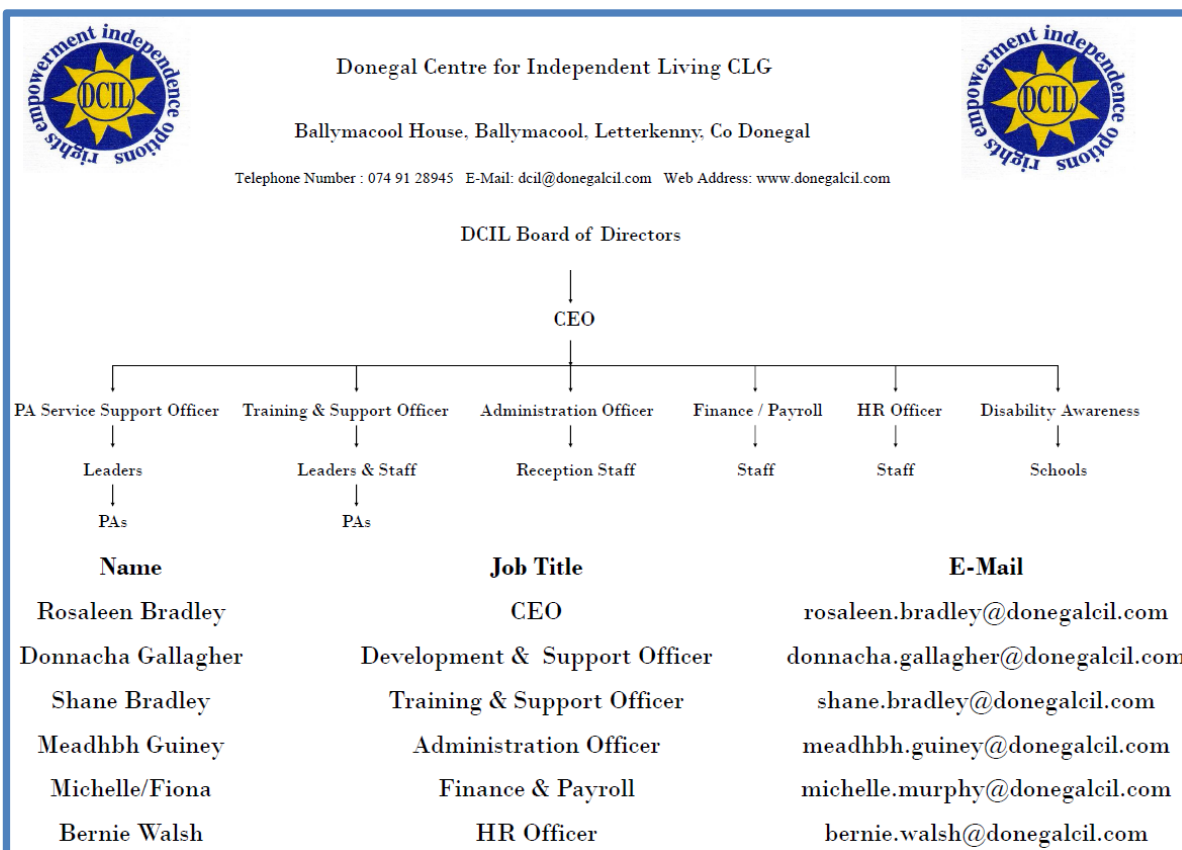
empowerment independence options rights

DCIL

Donegal Centre for Independent Living CLG

Ballymacool House, Ballymacool, Letterkenny, Co Donegal

Telephone Number : 074 91 28945 E-Mail: dcil@donegalcil.com Web Address: www.donegalcil.com

empowerment independence options rights

DCIL

DCIL Board of Directors

CEO

PA Service Support Officer

Leaders

PAs

Training & Support Officer

Leaders & Staff

PAs

Administration Officer

Reception Staff

Finance / Payroll

Staff

HR Officer

Staff

Disability Awareness

Schools

| Name | Job Title | E-Mail |
|---|---|---|
| Rosaleen Bradley | CEO | rosaleen.bradley@donegalcil.com |
| Donnacha Gallagher | Development & Support Officer | donnacha.gallagher@donegalcil.com |
| Shane Bradley | Training & Support Officer | shane.bradley@donegalcil.com |
| Meadhbh Guiney | Administration Officer | meadhbh.guiney@donegalcil.com |
| Michelle/Fiona | Finance & Payroll | michelle.murphy@donegalcil.com |
| Bernie Walsh | HR Officer | bernie.walsh@donegalcil.com |